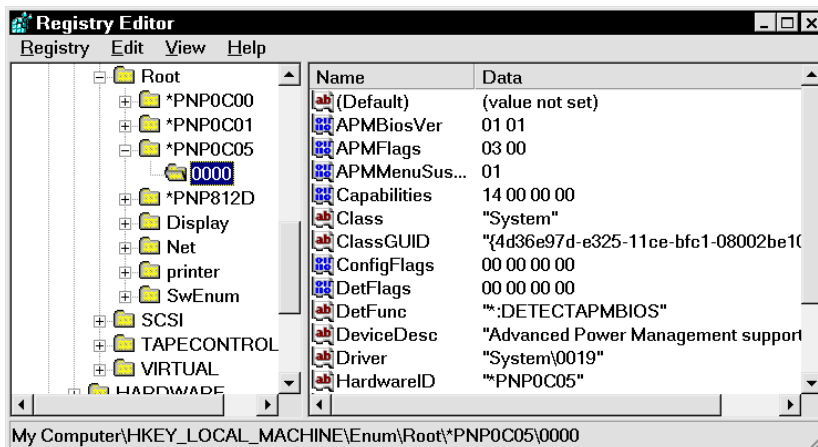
Registry Editor

Registry Edit View Help

Root
*PNP0C00
*PNP0C01
*PNP0C05
0000
*PNP812D
Display
Net
printer
SwEnum
SCSI
TAPECONTROL
VIRTUAL
HARDWARE

| Name | Data |
|---|---|
| (Default) | (value not set) |
| APMBiosVer | 01 01 |
| APMFlags | 03 00 |
| APMMenuSus... | 01 |
| Capabilities | 14 00 00 00 |
| Class | "System" |
| ClassGUID | "{4d36e97d-e325-11ce-bfc1-08002be1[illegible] |
| ConfigFlags | 00 00 00 00 |
| DetFlags | 00 00 00 00 |
| DetFunc | "*:DETECTAPMBIOS" |
| DeviceDesc | "Advanced Power Management support |
| Driver | "System\0019" |
| HardwareID | "*PNP0C05" |

My Computer\HKEY_LOCAL_MACHINE\Enum\Root\*PNP0C05\0000